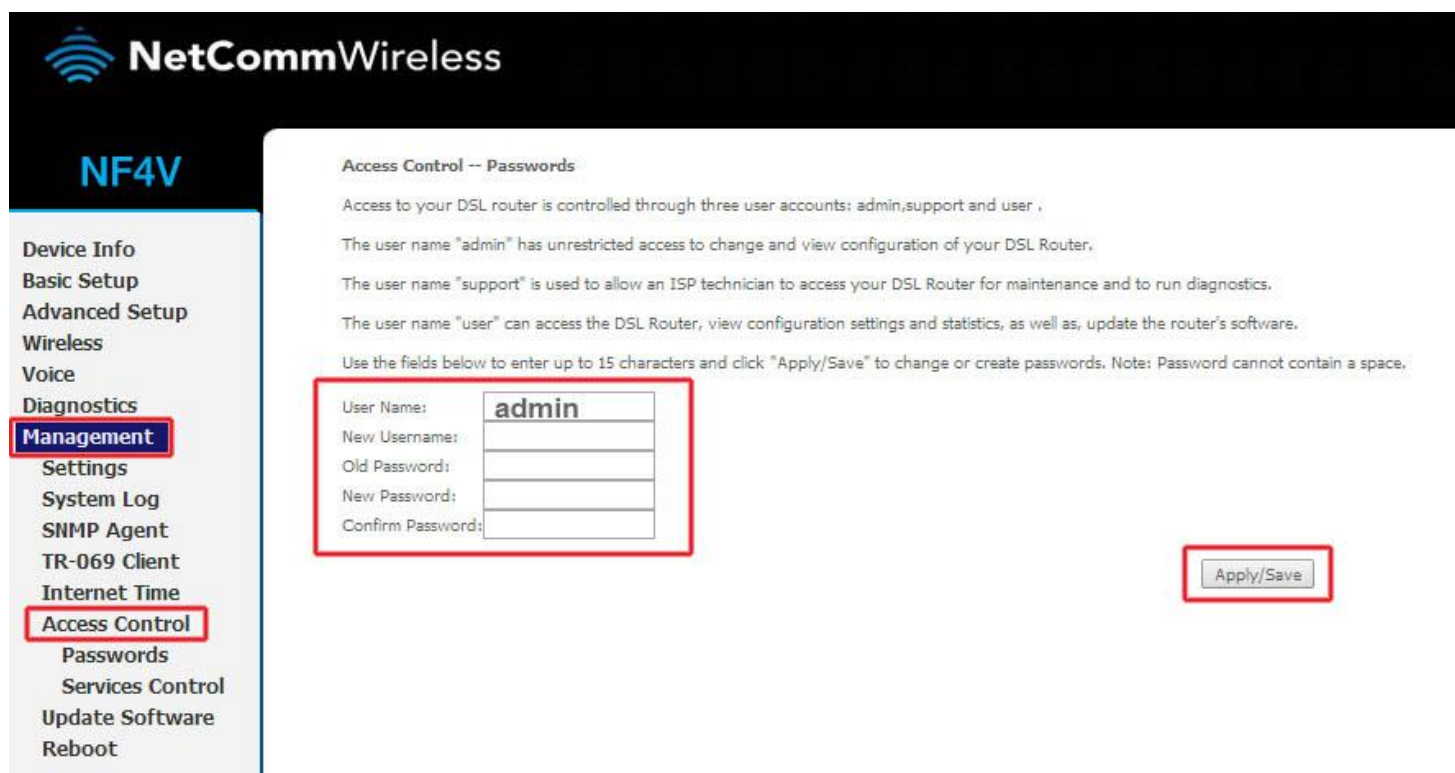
NetCommWireless

NF4V

Device Info
Basic Setup
Advanced Setup
Wireless
Voice
Diagnostics
Management
Settings
System Log
SNMP Agent
TR-069 Client
Internet Time
Access Control
Passwords
Services Control
Update Software
Reboot

Access Control -- Passwords

Access to your DSL router is controlled through three user accounts: admin,support and user .

The user name "admin" has unrestricted access to change and view configuration of your DSL Router.

The user name "support" is used to allow an ISP technician to access your DSL Router for maintenance and to run diagnostics.

The user name "user" can access the DSL Router, view configuration settings and statistics, as well as, update the router's software.

Use the fields below to enter up to 15 characters and click "Apply/Save" to change or create passwords. Note: Password cannot contain a space.

User Name: admin
New Username:
Old Password:
New Password:
Confirm Password:

Apply/Save